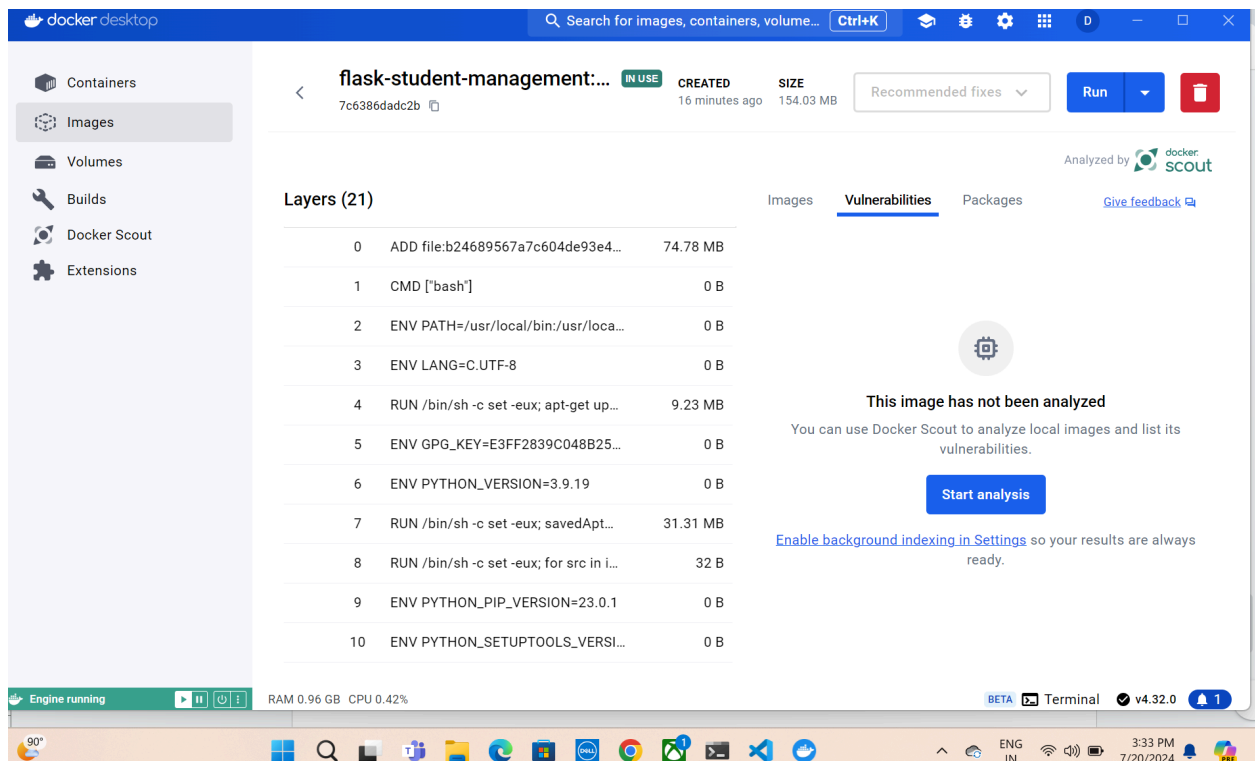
docker desktop

Search for images, containers, volume... Ctrl+K

D

Containers
Images
Volumes
Builds
Docker Scout
Extensions

flask-student-management:... IN USE
7c6386dadc2b

CREATED
16 minutes ago

SIZE
154.03 MB

Recommended fixes

Run

Analyzed by docker scout

Layers (21)

| | | |
|---|---|---|
| 0 | ADD file:b24689567a7c604de93e4... | 74.78 MB |
| 1 | CMD ["bash"] | 0 B |
| 2 | ENV PATH=/usr/local/bin:/usr/loca... | 0 B |
| 3 | ENV LANG=C.UTF-8 | 0 B |
| 4 | RUN /bin/sh -c set -eux; apt-get up... | 9.23 MB |
| 5 | ENV GPG_KEY=E3FF2839C048B25... | 0 B |
| 6 | ENV PYTHON_VERSION=3.9.19 | 0 B |
| 7 | RUN /bin/sh -c set -eux; savedApt... | 31.31 MB |
| 8 | RUN /bin/sh -c set -eux; for src in i... | 32 B |
| 9 | ENV PYTHON_PIP_VERSION=23.0.1 | 0 B |
| 10 | ENV PYTHON_SETUPTOOLS_VERSI... | 0 B |

Images Vulnerabilities Packages

Give feedback

This image has not been analyzed

You can use Docker Scout to analyze local images and list its vulnerabilities.

Start analysis

Enable background indexing in Settings so your results are always ready.

Engine running

RAM 0.96 GB CPU 0.42%

BETA Terminal v4.32.0 1

90°

ENG IN

3:33 PM
7/20/2024